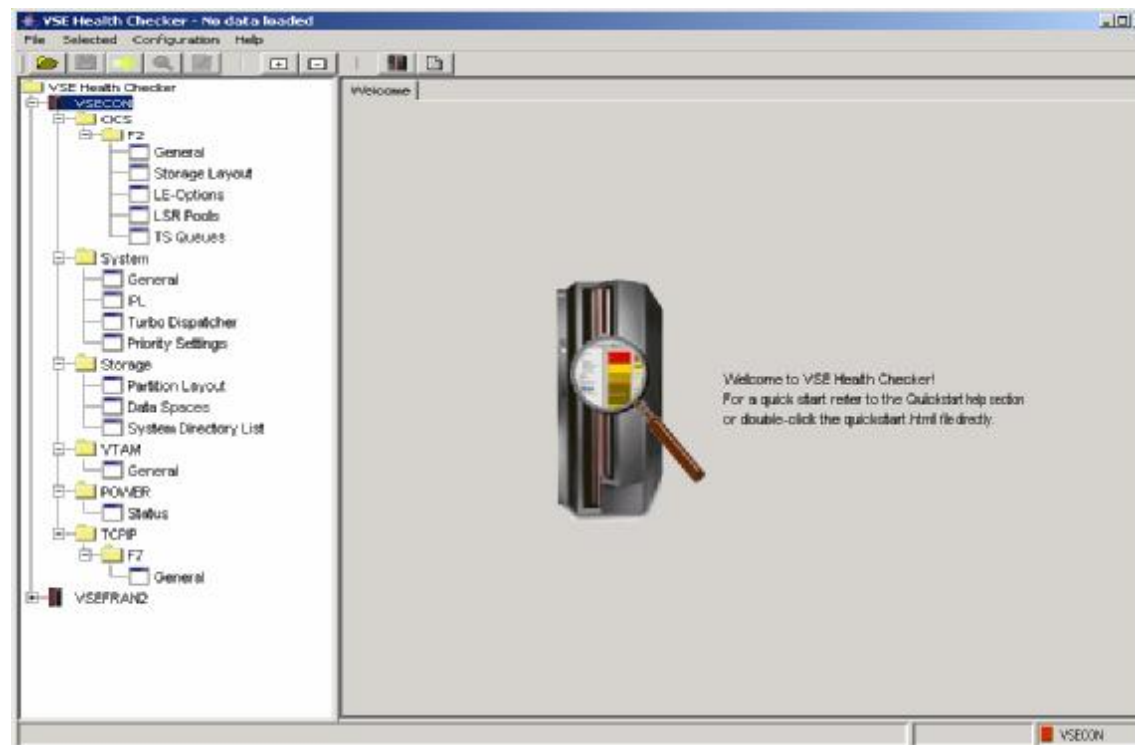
VSE Health Checker - No data loaded

File Selected Configuration Help

VSE Health Checker
VSECON
CICS
F2
General
Storage Layout
LE-Options
LSR Pools
TS Queues
System
General
IPL
Turbo Dispatcher
Priority Settings
Storage
Partition Layout
Data Spaces
System Directory List
VTAM
General
POWER
Status
TCPIP
F7
General
VSEFRAN2

Welcome

Welcome to VSE Health Checker!
For a quick start refer to the Quickstart help section or double-click the quickstart.html file directly.

VSECON